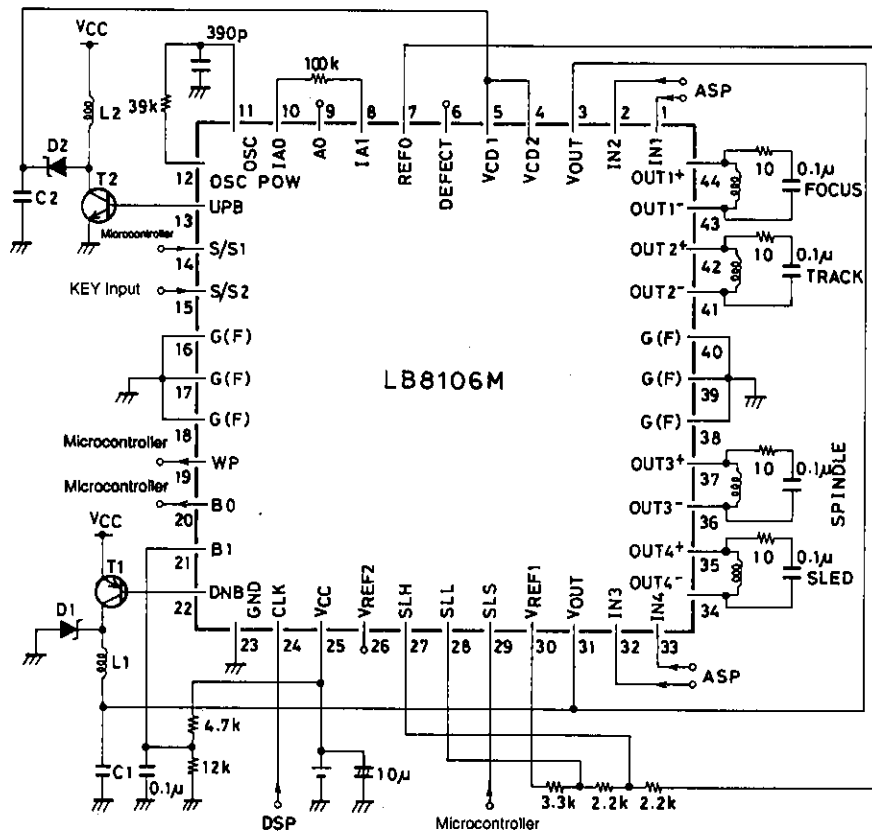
VCC
390p
100k
39k
L2
D2
C2
T2
Microcontroller
KEY Input
Microcontroller
Microcontroller
VCC
T1
D1
L1
C1
0.1μ
4.7k
12k
10μ
DSP
Microcontroller
3.3k
2.2k
2.2k
ASP
ASP
11 OSC
10 IA0
9 A0
8 IA1
7 REFO
6 DEFECT
5 VCD1
4 VCD2
3 VOUT
2 IN2
1 IN1
12 OSC POW
13 UPB
14 S/S1
15 S/S2
16 G(F)
17 G(F)
G(F)
18 WP
19 B0
20 B1
21 DNB
22
23 GND
24 CLK
25 VCC
26 VREF2
27 SLH
28 SLL
29 SLS
30 VREF1
31 VOUT
32 IN3
33 IN4
OUT1+ 44
OUT1− 43
OUT2+ 42
OUT2− 41
G(F) 40
G(F) 39
G(F) 38
OUT3+ 37
OUT3− 36
OUT4+ 35
OUT4− 34
10
0.1μ
FOCUS
10
0.1μ
TRACK
10
0.1μ
SPINDLE
10
0.1μ
SLED
LB8106M